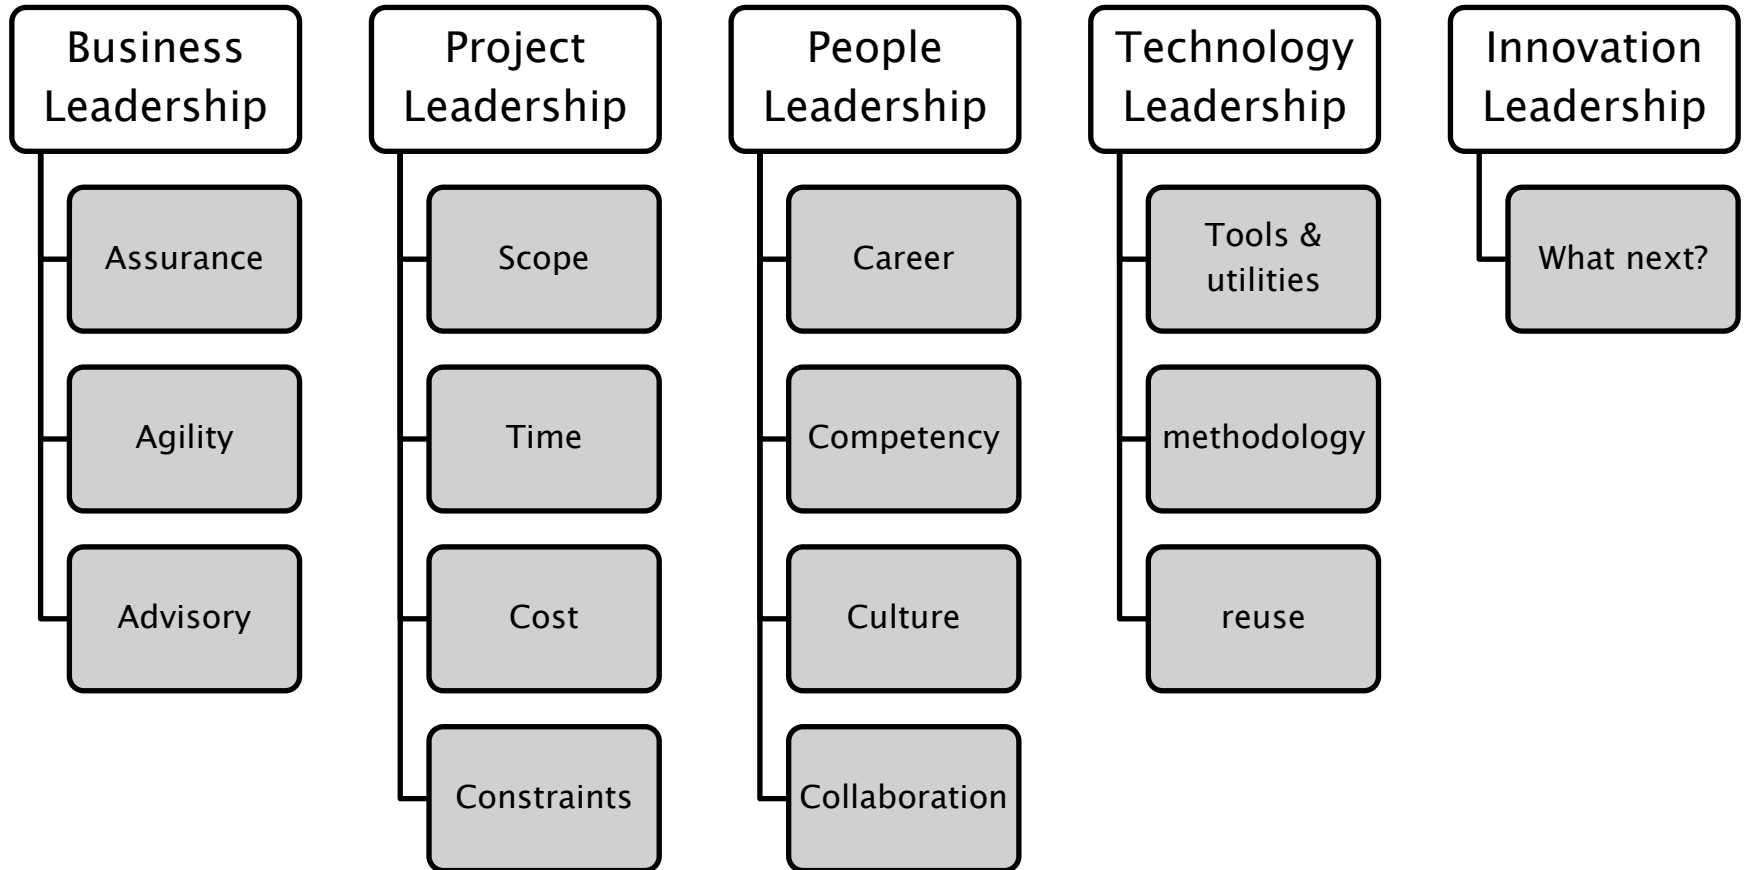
Business Leadership

Assurance

Agility

Advisory

Project Leadership

Scope

Time

Cost

Constraints

People Leadership

Career

Competency

Culture

Collaboration

Technology Leadership

Tools & utilities

methodology

reuse

Innovation Leadership

What next?